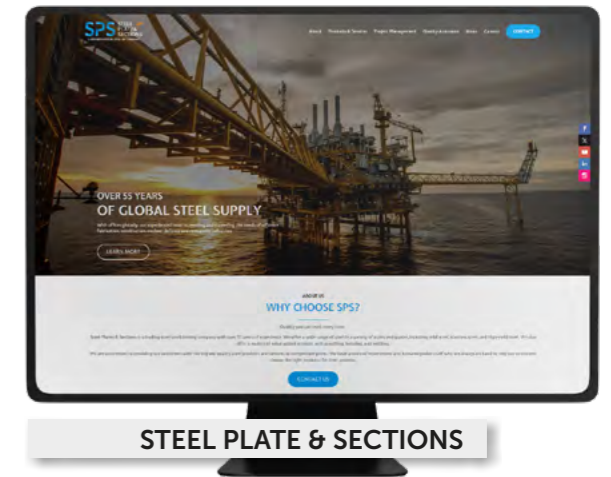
SPS

About Products & Services Project Management Quality Assurance News Careers CONTACT

OVER 55 YEARS
OF GLOBAL STEEL SUPPLY

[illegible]

LEARN MORE

ABOUT US
WHY CHOOSE SPS?

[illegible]

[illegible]

CONTACT US

STEEL PLATE & SECTIONS